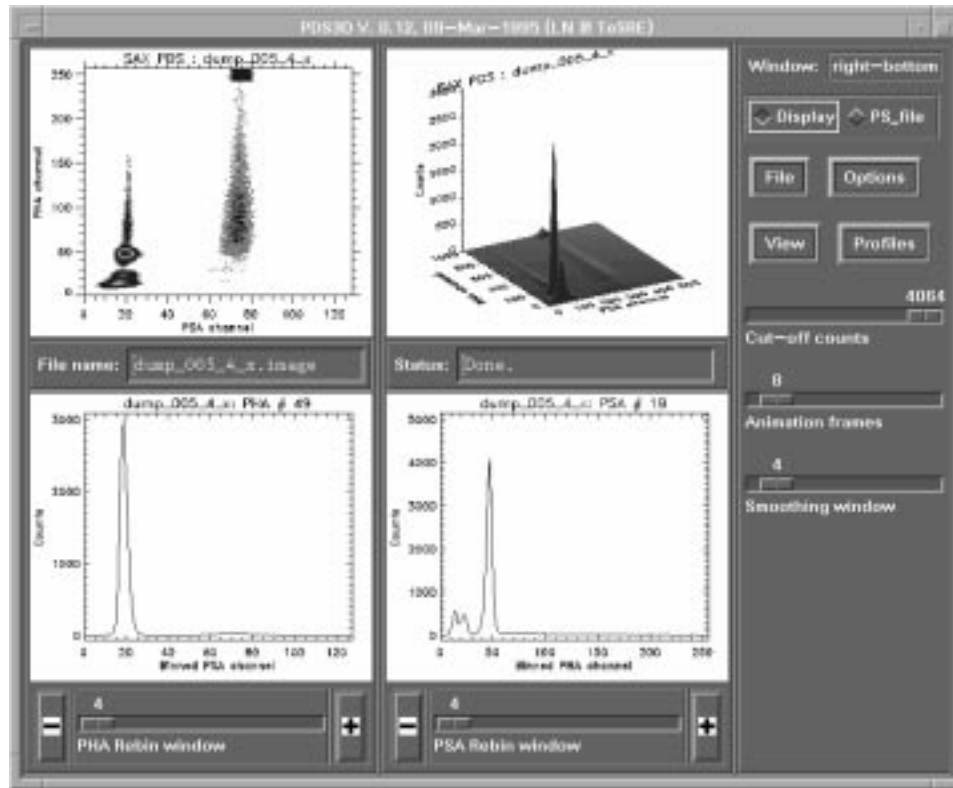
PDS3D V. 0.12, 08-Mar-1995 (L.N. & ToSRE)

SAX PDS : dump_005_4_x

250
200
150
100
50
0

PHA channel

0 20 40 60 80 100 120
PSA channel

SAX PDS : dump_005_4_x

Counts

PSA channel

File name: dump_005_4_x.image

Status: Done.

dump_005_4_x: PHA # 49

3000
2000
1000
0

Counts

0 20 40 60 80 100 120
Binned PSA channel

dump_005_4_x: PSA # 19

5000
4000
3000
2000
1000
0

Counts

0 50 100 150 200 250
Binned PHA channel

4
PHA Rebin window

4
PSA Rebin window

Window: right-bottom

Display PS_file

File Options

View Profiles

4064
Cut-off counts

8
Animation frames

4
Smoothing window